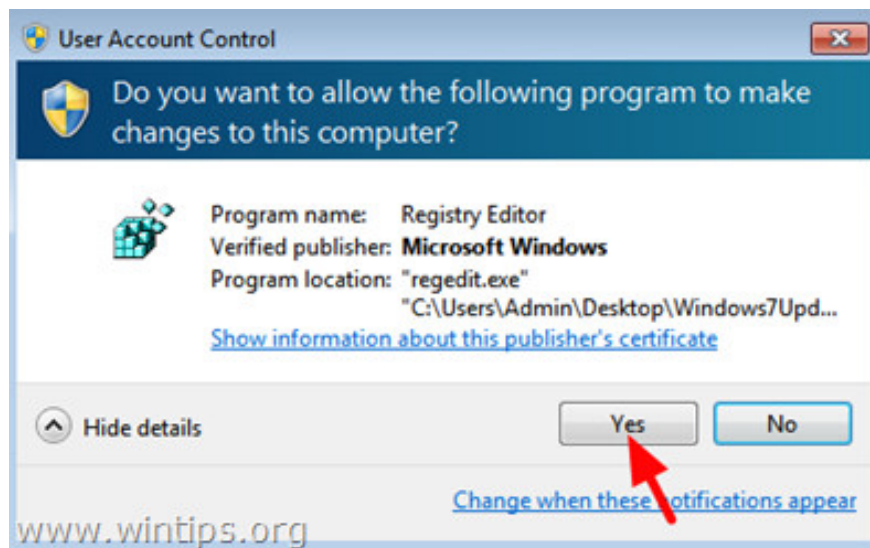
User Account Control

Do you want to allow the following program to make changes to this computer?

Program name: Registry Editor
Verified publisher: Microsoft Windows
Program location: "regedit.exe" "C:\Users\Admin\Desktop\Windows7Upd...

Show information about this publisher's certificate

Hide details

Yes

No

Change when these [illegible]otifications appear

www.wintips.org